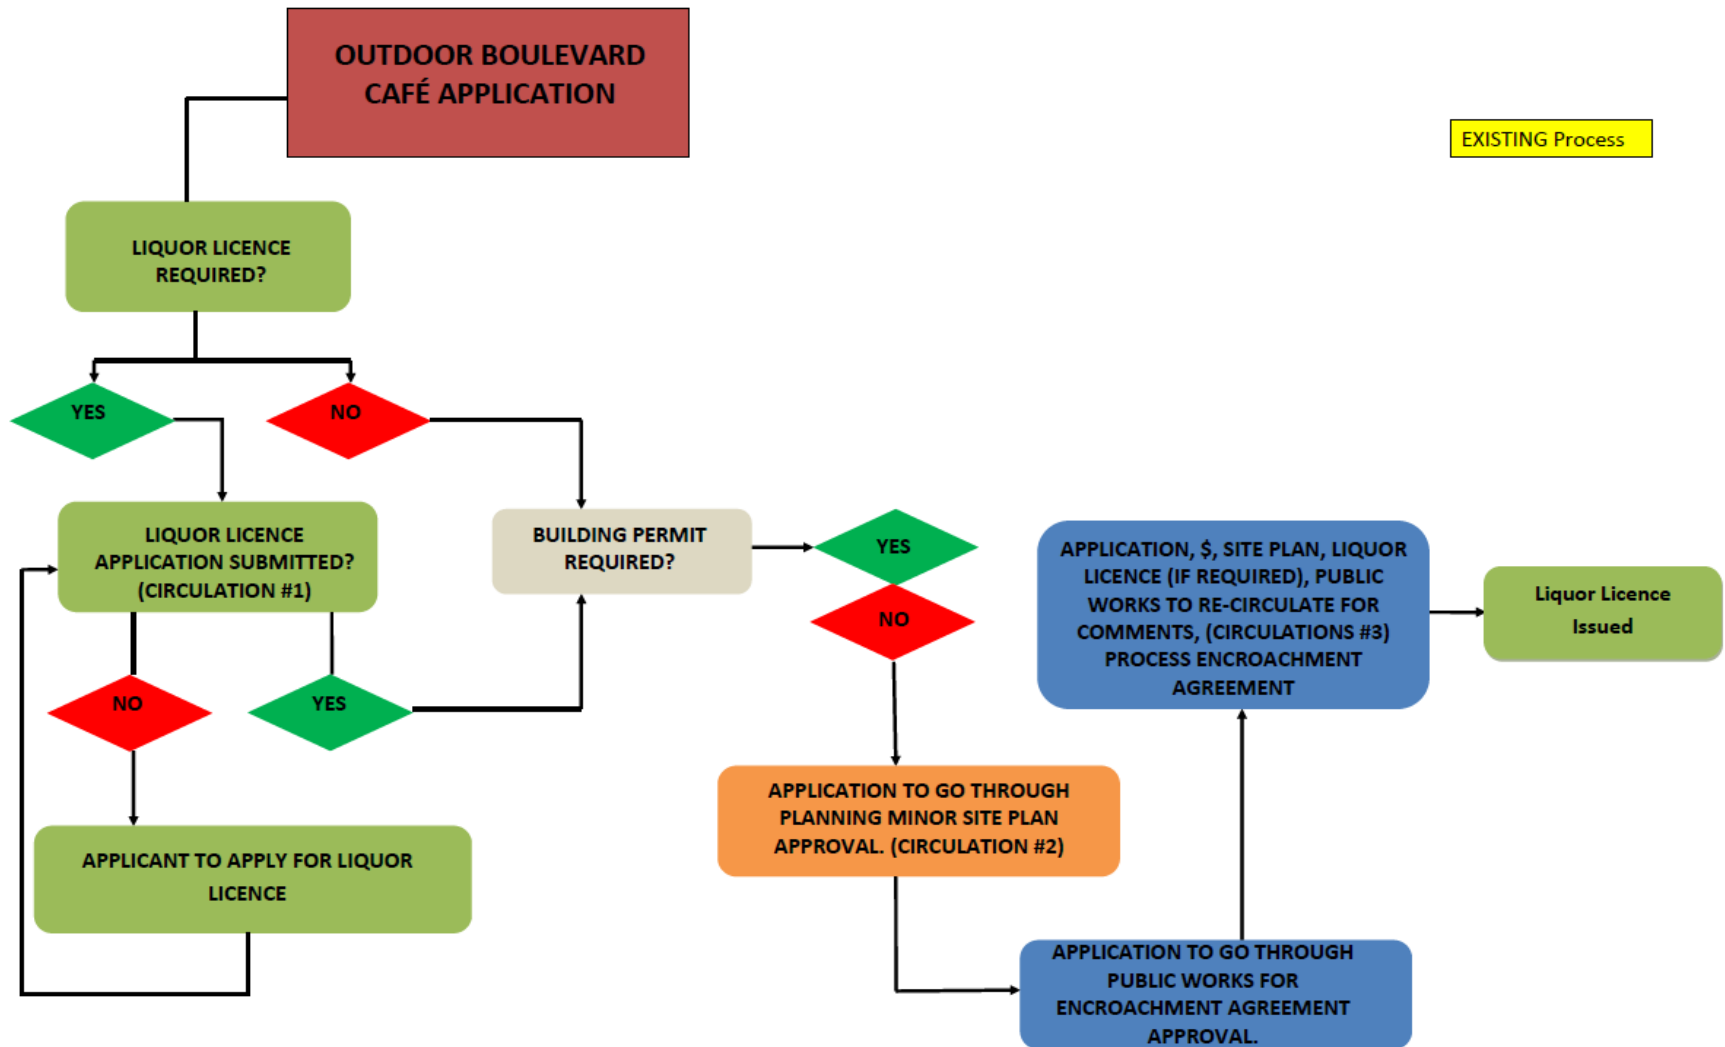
OUTDOOR BOULEVARD CAFÉ APPLICATION

EXISTING Process

LIQUOR LICENCE REQUIRED?

YES

NO

LIQUOR LICENCE APPLICATION SUBMITTED? (CIRCULATION #1)

BUILDING PERMIT REQUIRED?

YES

NO

APPLICATION, $, SITE PLAN, LIQUOR LICENCE (IF REQUIRED), PUBLIC WORKS TO RE-CIRCULATE FOR COMMENTS, (CIRCULATIONS #3) PROCESS ENCROACHMENT AGREEMENT

Liquor Licence Issued

NO

YES

APPLICATION TO GO THROUGH PLANNING MINOR SITE PLAN APPROVAL. (CIRCULATION #2)

APPLICANT TO APPLY FOR LIQUOR LICENCE

APPLICATION TO GO THROUGH PUBLIC WORKS FOR ENCROACHMENT AGREEMENT APPROVAL.